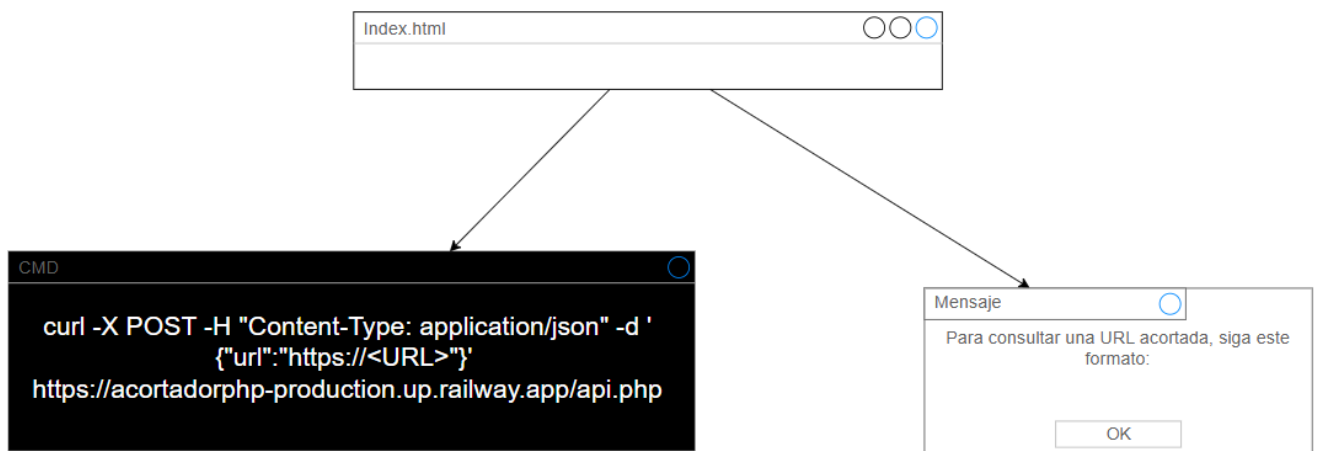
Index.html

CMD

curl -X POST -H "Content-Type: application/json" -d '{"url":"https://<URL>"}' https://acortadorphp-production.up.railway.app/api.php

Mensaje

Para consultar una URL acortada, siga este formato:

OK